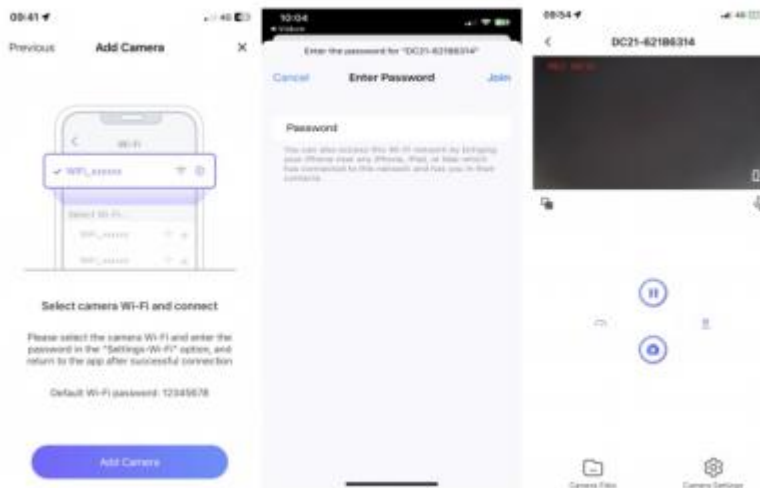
09:41

Previous Add Camera ×

Wi-Fi

WiFi_xxxxx

Select Wi-Fi

WiFi_xxxxx

WiFi_xxxxx

Select camera Wi-Fi and connect

Please select the camera Wi-Fi and enter the password in the "Settings-Wi-Fi" option, and return to the app after successful connection

Default Wi-Fi password: 12345678

Add Camera

10:04

Videos

Enter the password for "DC21-62186314"

Cancel Enter Password Join

Password

You can also access this Wi-Fi network by bringing your iPhone near any iPhone, iPad, or Mac which has connected to this network and has you in their contacts.

08:54

DC21-62186314

REC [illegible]

Camera Files Camera Settings